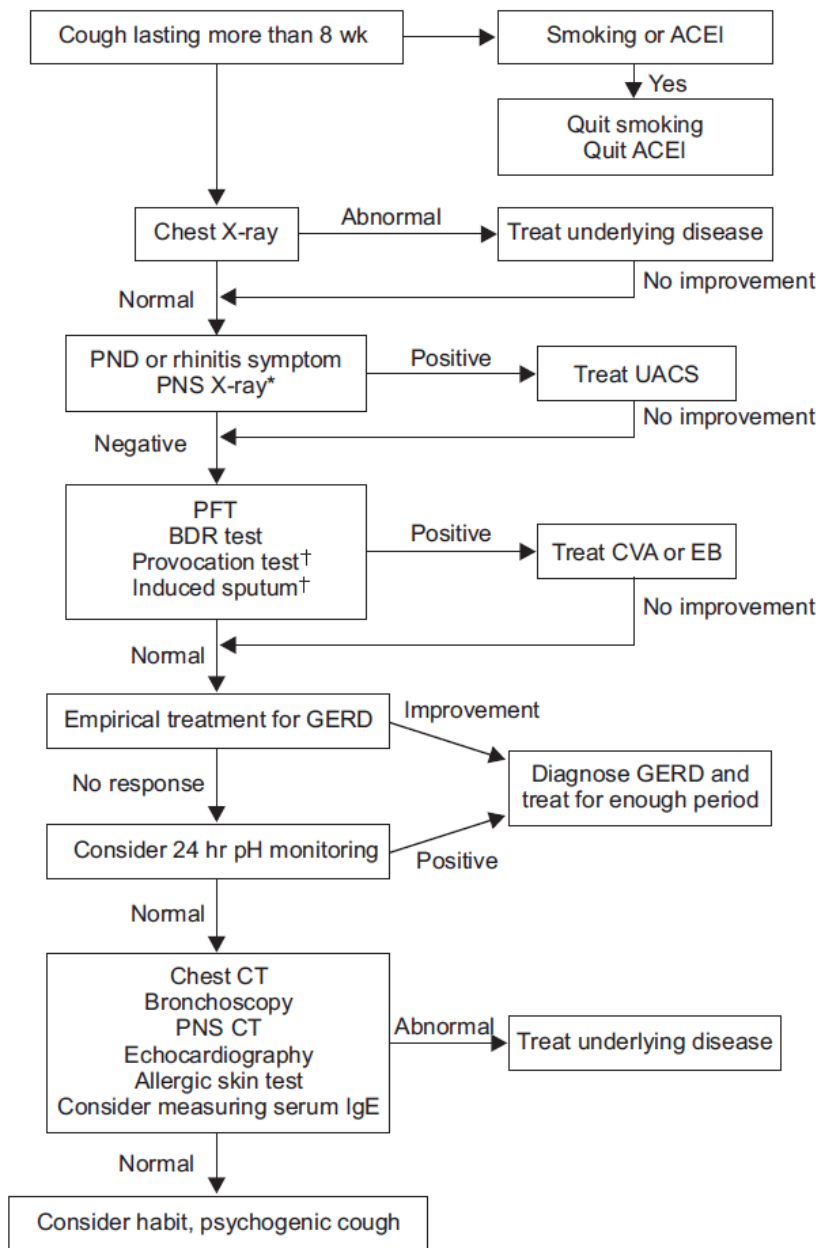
Cough lasting more than 8 wk

Smoking or ACEI

Yes

Quit smoking
Quit ACEI

Chest X-ray

Abnormal

Treat underlying disease

No improvement

Normal

PND or rhinitis symptom
PNS X-ray*

Positive

Treat UACS

No improvement

Negative

PFT
BDR test
Provocation test†
Induced sputum†

Positive

Treat CVA or EB

No improvement

Normal

Empirical treatment for GERD

Improvement

Diagnose GERD and treat for enough period

No response

Consider 24 hr pH monitoring

Positive

Normal

Chest CT
Bronchoscopy
PNS CT
Echocardiography
Allergic skin test
Consider measuring serum IgE

Abnormal

Treat underlying disease

Normal

Consider habit, psychogenic cough